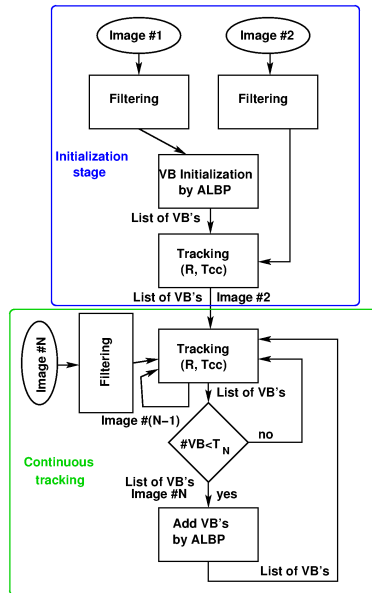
Image #1

Image #2

Filtering

Filtering

Initialization stage

VB Initialization by ALBP

List of VB's

Tracking (R, Tcc)

List of VB's

Image #2

Image #N

Filtering

Tracking (R, Tcc)

List of VB's

Image #(N−1)

$\#VB<T_N$

no

Continuous tracking

List of VB's Image #N

yes

Add VB's by ALBP

List of VB's